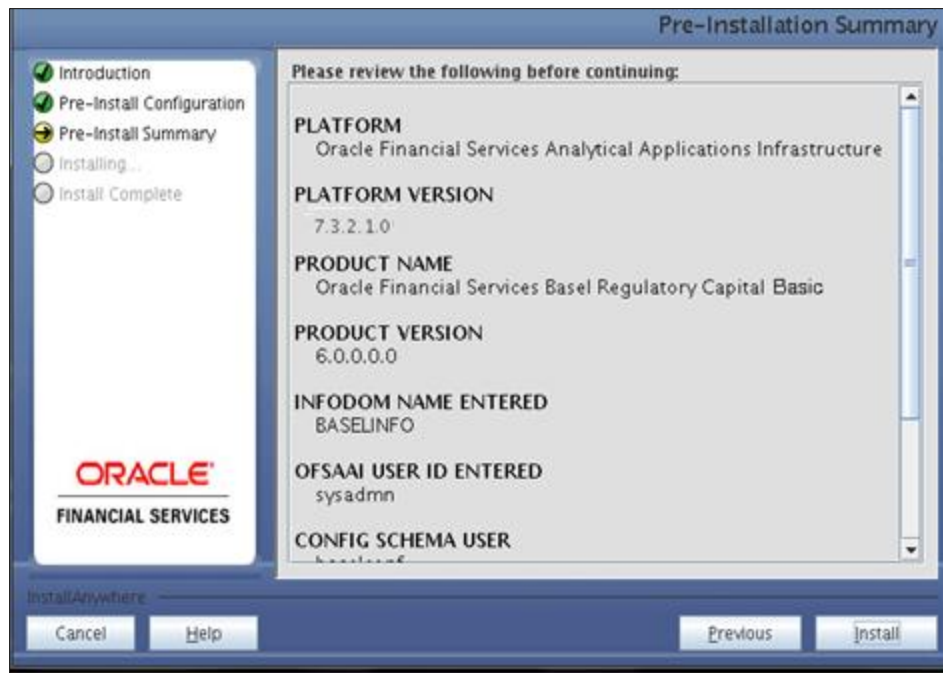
Pre-Installation Summary

Introduction
Pre-Install Configuration
Pre-Install Summary
Installing...
Install Complete

ORACLE
FINANCIAL SERVICES

Please review the following before continuing:

PLATFORM
Oracle Financial Services Analytical Applications Infrastructure

PLATFORM VERSION
7.3.2.1.0

PRODUCT NAME
Oracle Financial Services Basel Regulatory Capital Basic

PRODUCT VERSION
6.0.0.0.0

INFODOM NAME ENTERED
BASELINFO

OFSAAI USER ID ENTERED
sysadmn

CONFIG SCHEMA USER
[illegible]

InstallAnywhere

Cancel
Help
Previous
Install